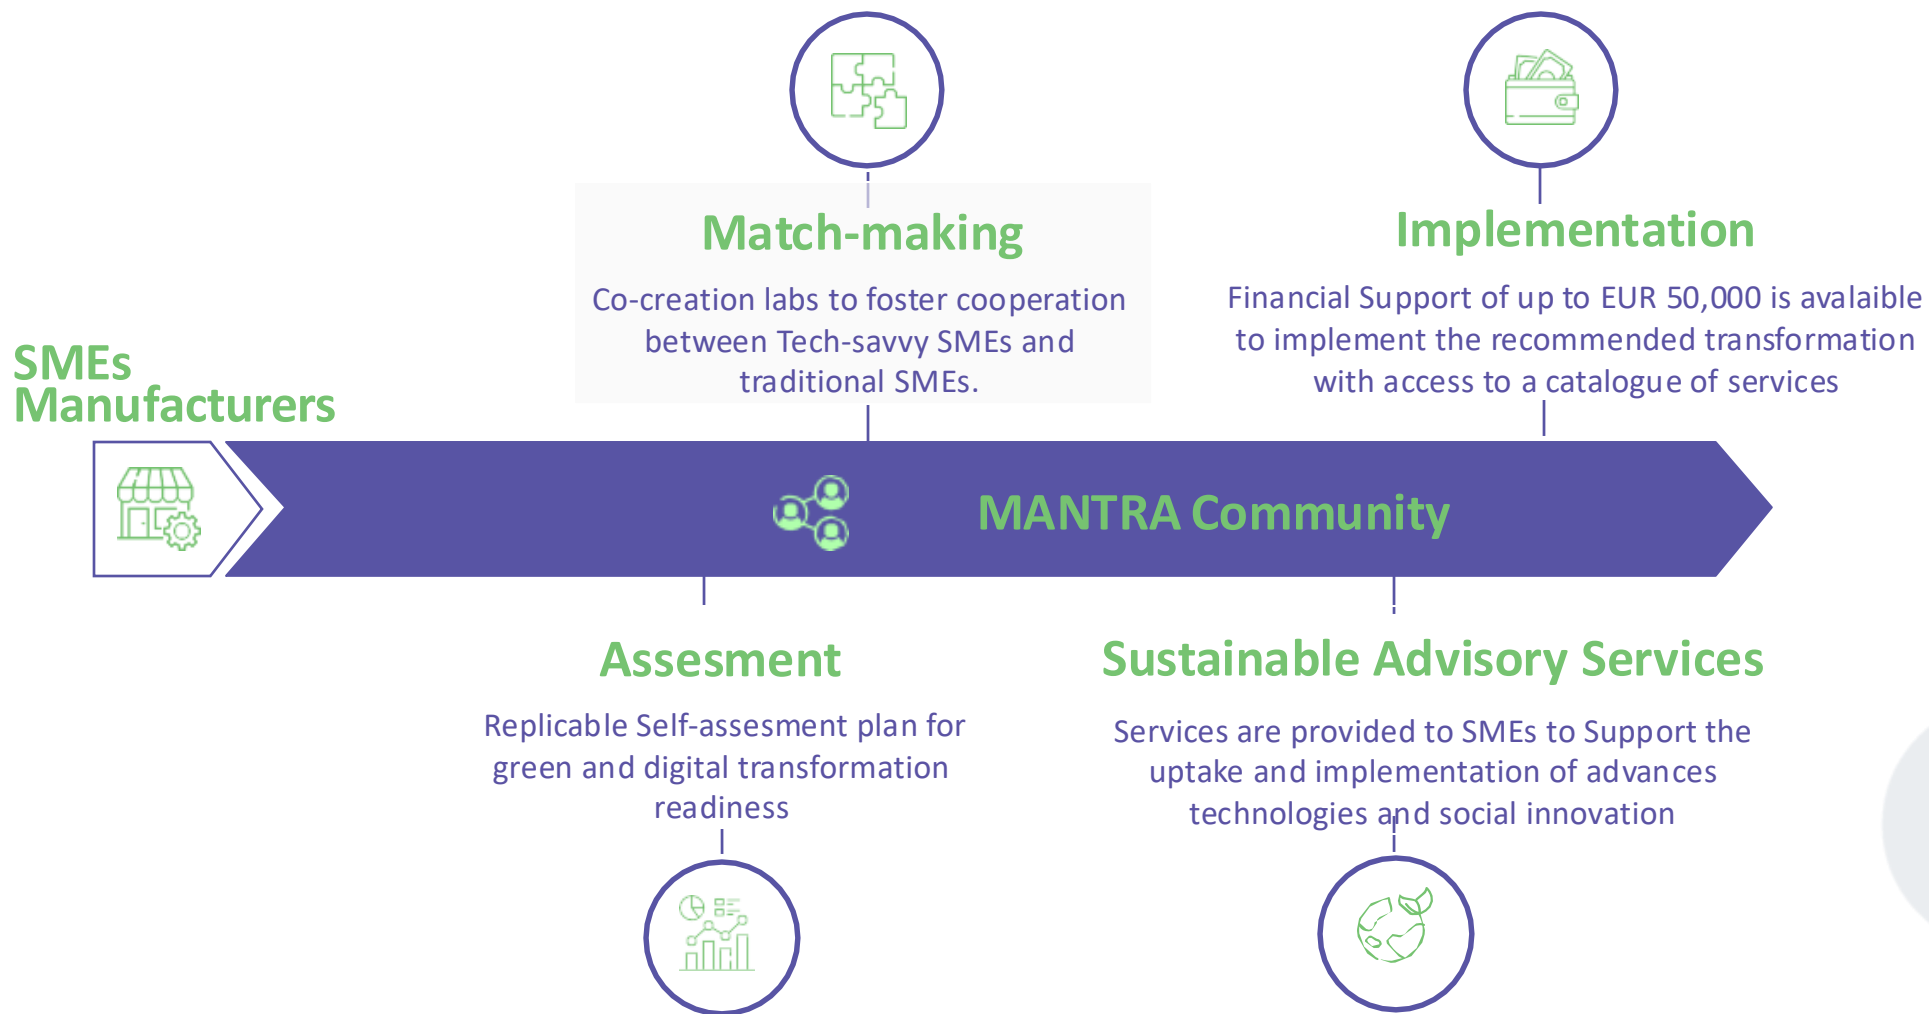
Match-making

Co-creation labs to foster cooperation between Tech-savvy SMEs and traditional SMEs.

Implementation

Financial Support of up to EUR 50,000 is avalaible to implement the recommended transformation with access to a catalogue of services

SMEs Manufacturers

MANTRA Community

Assesment

Replicable Self-assesment plan for green and digital transformation readiness

Sustainable Advisory Services

Services are provided to SMEs to Support the uptake and implementation of advances technologies and social innovation